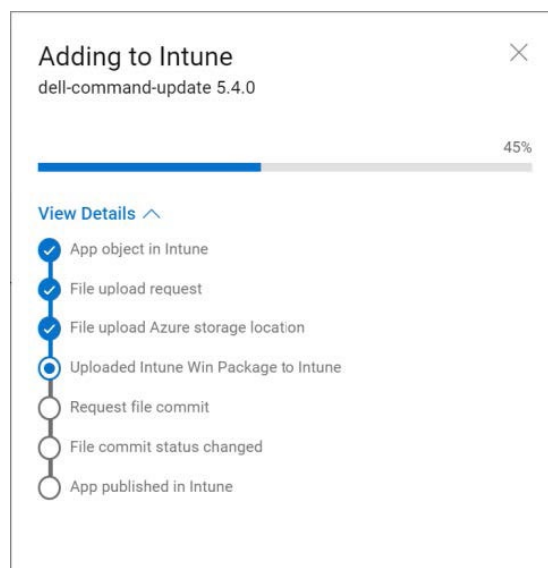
Adding to Intune
dell-command-update 5.4.0

45%

View Details

App object in Intune
File upload request
File upload Azure storage location
Uploaded Intune Win Package to Intune
Request file commit
File commit status changed
App published in Intune